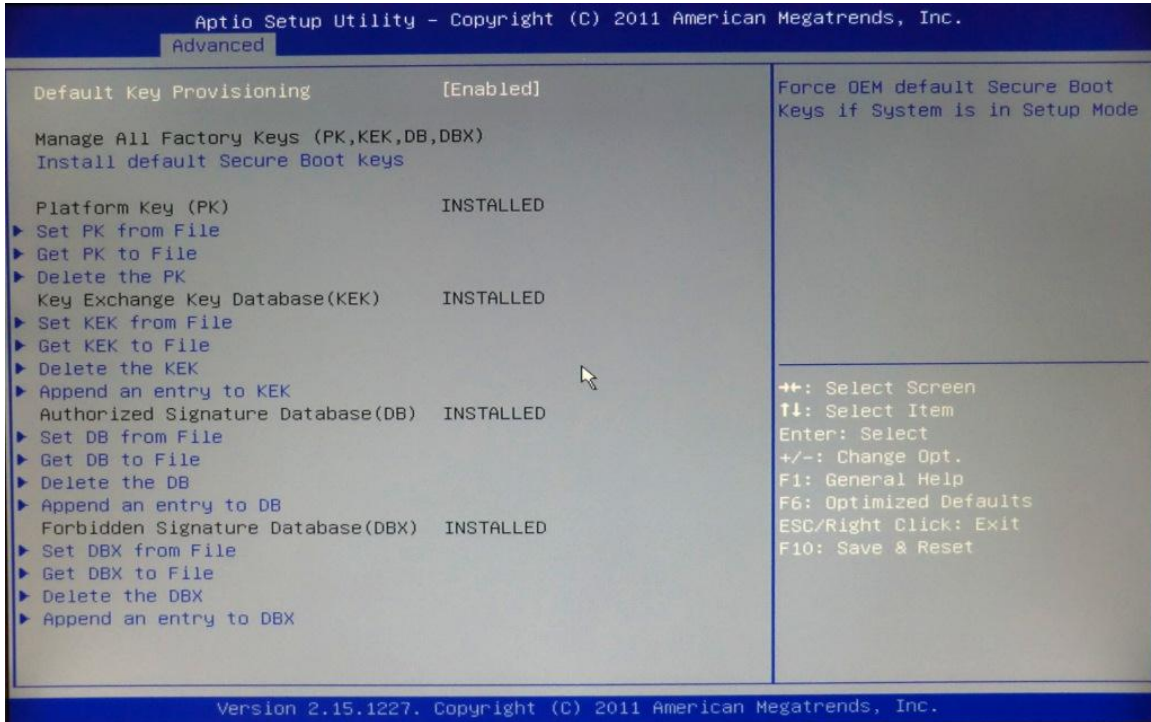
Aptio Setup Utility – Copyright (C) 2011 American Megatrends, Inc.
Advanced

Default Key Provisioning [Enabled]

Manage All Factory Keys (PK,KEK,DB,DBX)
Install default Secure Boot keys

Platform Key (PK) INSTALLED
▶ Set PK from File
▶ Get PK to File
▶ Delete the PK
Key Exchange Key Database(KEK) INSTALLED
▶ Set KEK from File
▶ Get KEK to File
▶ Delete the KEK
▶ Append an entry to KEK
Authorized Signature Database(DB) INSTALLED
▶ Set DB from File
▶ Get DB to File
▶ Delete the DB
▶ Append an entry to DB
Forbidden Signature Database(DBX) INSTALLED
▶ Set DBX from File
▶ Get DBX to File
▶ Delete the DBX
▶ Append an entry to DBX

Force OEM default Secure Boot Keys if System is in Setup Mode

→←: Select Screen
↑↓: Select Item
Enter: Select
+/-: Change Opt.
F1: General Help
F6: Optimized Defaults
ESC/Right Click: Exit
F10: Save & Reset

Version 2.15.1227. Copyright (C) 2011 American Megatrends, Inc.